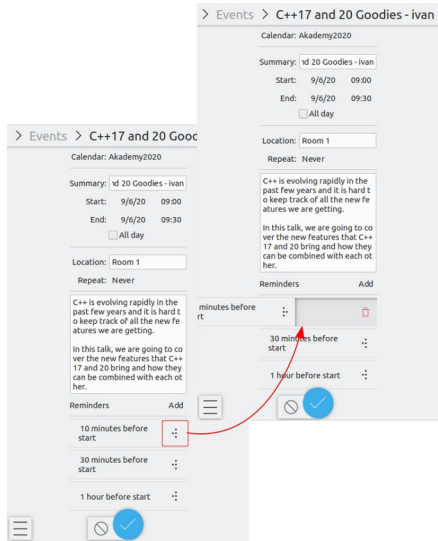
> Events > C++17 and 20 Goodies - ivan

Calendar: Akademy2020

Summary: ıd 20 Goodies - ivan

Start: 9/6/20 09:00

End: 9/6/20 09:30

All day

Location: Room 1

Repeat: Never

C++ is evolving rapidly in the past few years and it is hard to keep track of all the new features we are getting.

In this talk, we are going to cover the new features that C++ 17 and 20 bring and how they can be combined with each other.

Reminders Add

minutes before rt

30 minutes before start

1 hour before start

> Events > C++17 and 20 Gooc

Calendar: Akademy2020

Summary: ıd 20 Goodies - ivan

Start: 9/6/20 09:00

End: 9/6/20 09:30

All day

Location: Room 1

Repeat: Never

C++ is evolving rapidly in the past few years and it is hard to keep track of all the new features we are getting.

In this talk, we are going to cover the new features that C++ 17 and 20 bring and how they can be combined with each other.

Reminders Add

10 minutes before start

30 minutes before start

1 hour before start